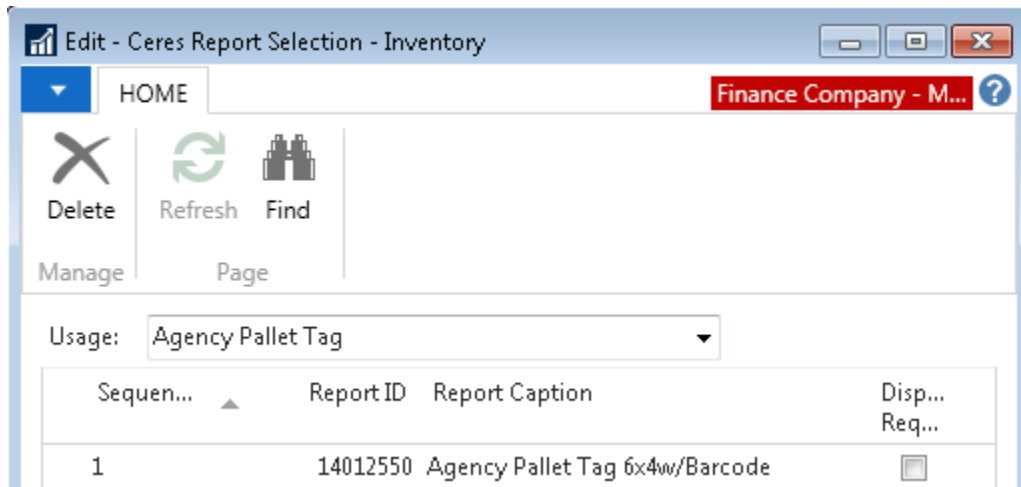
Edit - Ceres Report Selection - Inventory

HOME

Finance Company - M...

Delete

Refresh

Find

Manage

Page

Usage: Agency Pallet Tag

| Sequen... | Report ID | Report Caption | Disp... Req... |
|---|---|---|---|
| 1 | 14012550 | Agency Pallet Tag 6x4w/Barcode | |